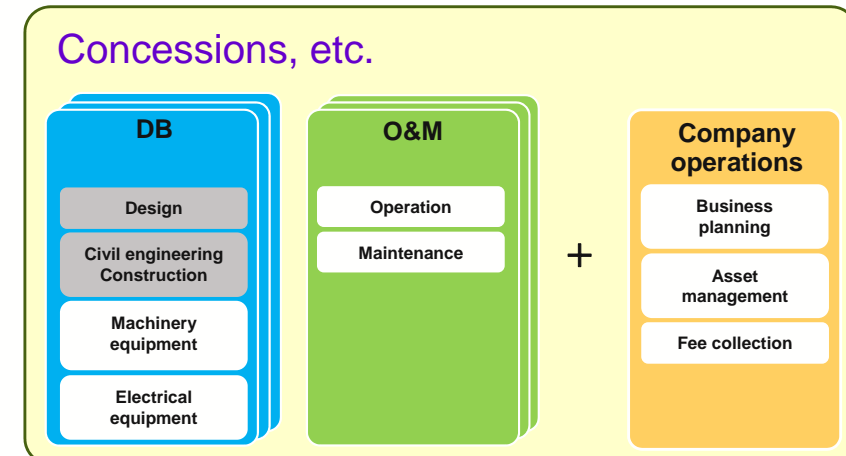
Concessions, etc.

DB

Design

Civil engineering Construction

Machinery equipment

Electrical equipment

O&M

Operation

Maintenance

+

Company operations

Business planning

Asset management

Fee collection